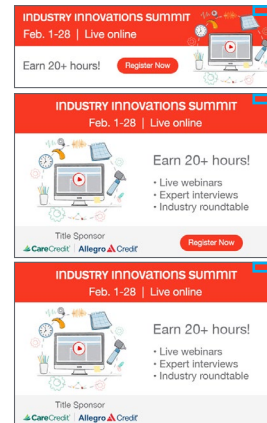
INDUSTRY INNOVATIONS SUMMIT
Feb. 1-28 | Live online
Earn 20+ hours!
Register Now

INDUSTRY INNOVATIONS SUMMIT
Feb. 1-28 | Live online
Earn 20+ hours!
• Live webinars
• Expert interviews
• Industry roundtable
Title Sponsor
CareCredit | Allegro Credit
Register Now

INDUSTRY INNOVATIONS SUMMIT
Feb. 1-28 | Live online
Earn 20+ hours!
• Live webinars
• Expert interviews
• Industry roundtable
Title Sponsor
CareCredit | Allegro Credit